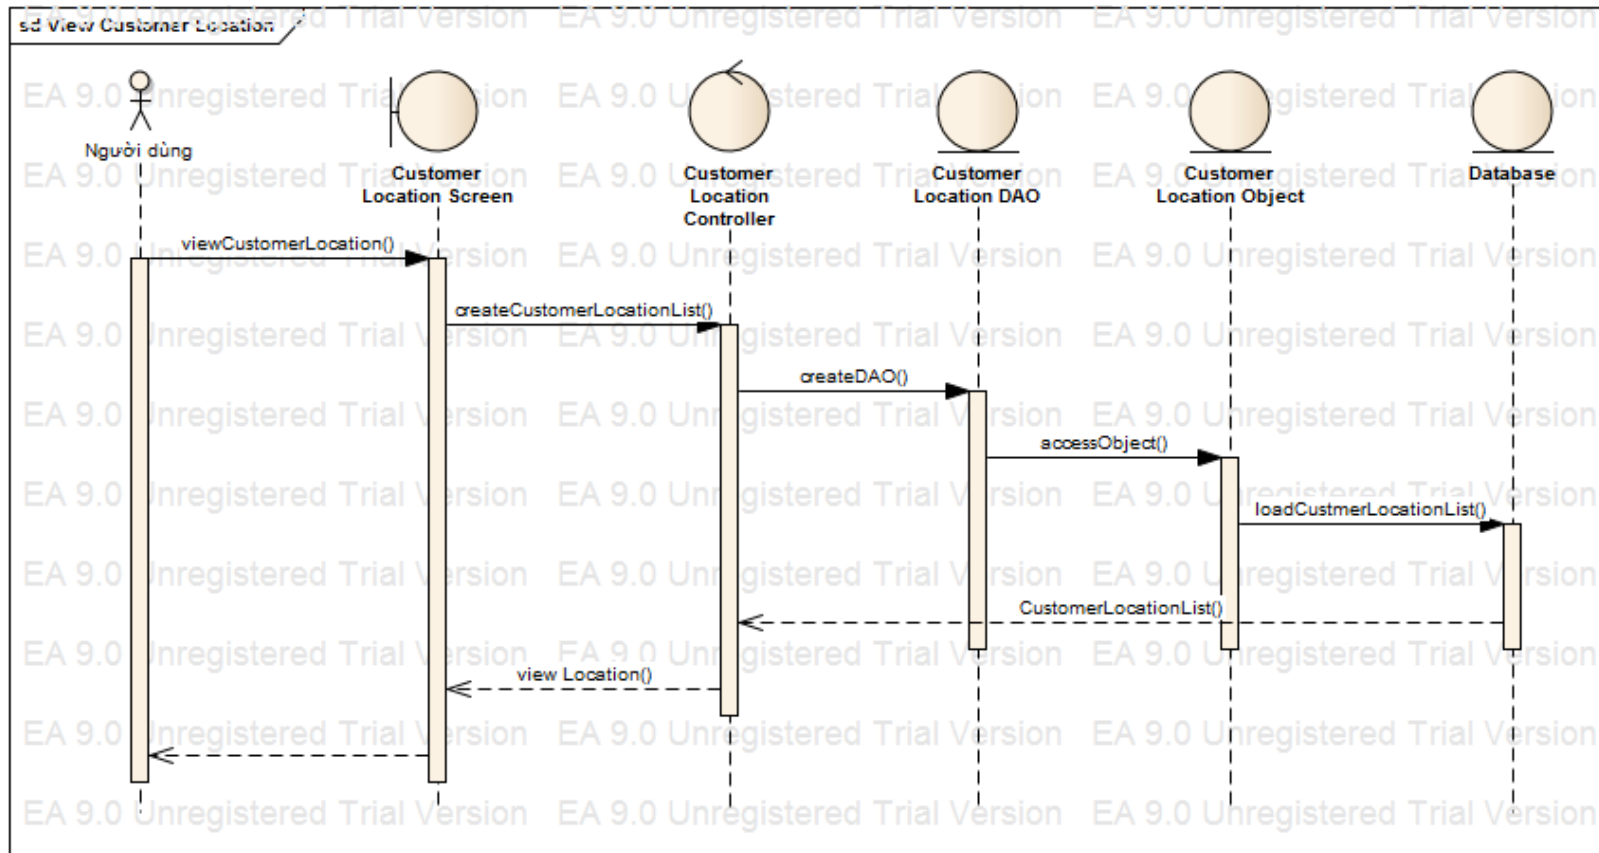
sd View Customer Location

Người dùng

Customer Location Screen

Customer Location Controller

Customer Location DAO

Customer Location Object

Database

viewCustomerLocation()

createCustomerLocationList()

createDAO()

accessObject()

loadCustmerLocationList()

CustomerLocationList()

view Location()

EA 9.0 Unregistered Trial Version